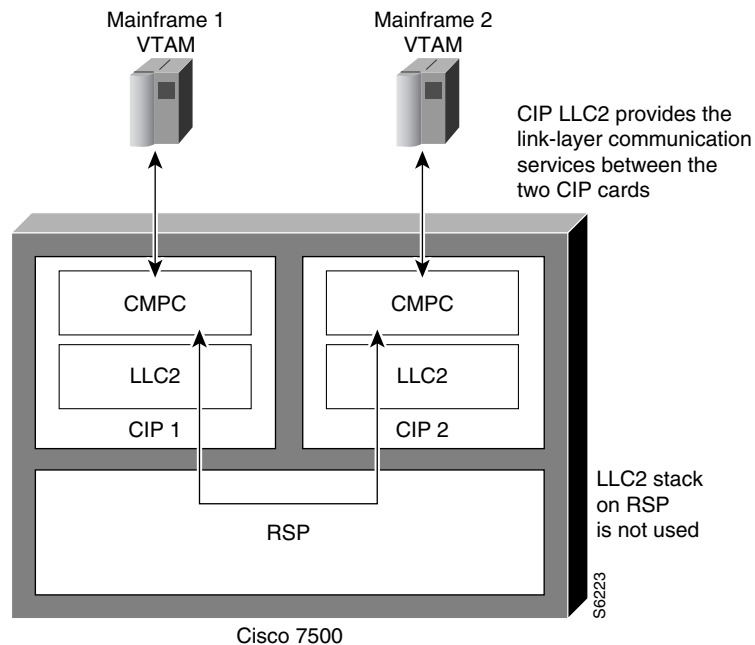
Mainframe 1
VTAM

Mainframe 2
VTAM

CIP LLC2 provides the link-layer communication services between the two CIP cards

CMPC

LLC2

CIP 1

CMPC

LLC2

CIP 2

RSP

LLC2 stack on RSP is not used

S6223

Cisco 7500